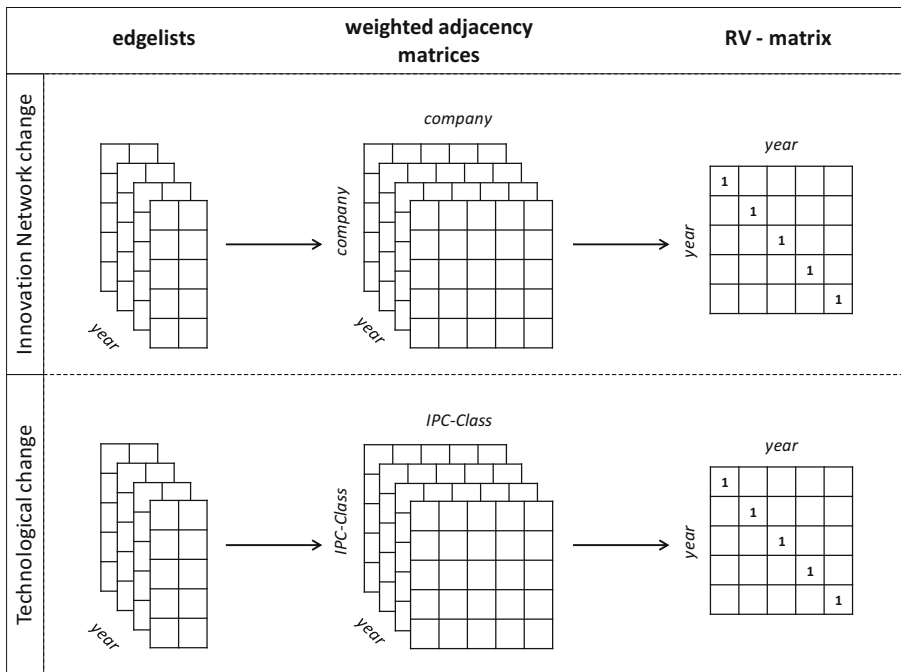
| | edgelists | weighted adjacency matrices | RV - matrix |
|---|---|---|---|
| Innovation Network change | year | company<br>company<br>year | year<br>year<br>1 1 1 1 1 |
| Technological change | year | IPC-Class<br>IPC-Class<br>year | year<br>year<br>1 1 1 1 1 |